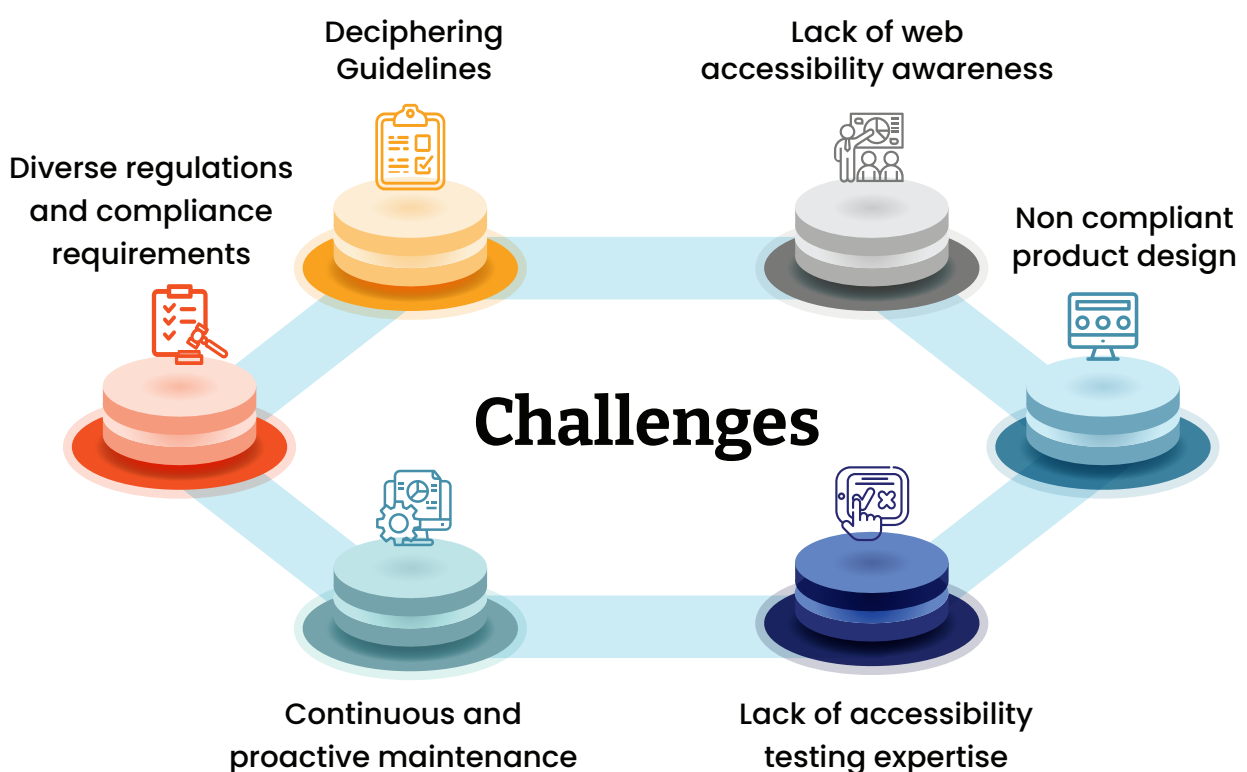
Deciphering Guidelines

Lack of web accessibility awareness

Diverse regulations and compliance requirements

Non compliant product design

Challenges

Continuous and proactive maintenance

Lack of accessibility testing expertise